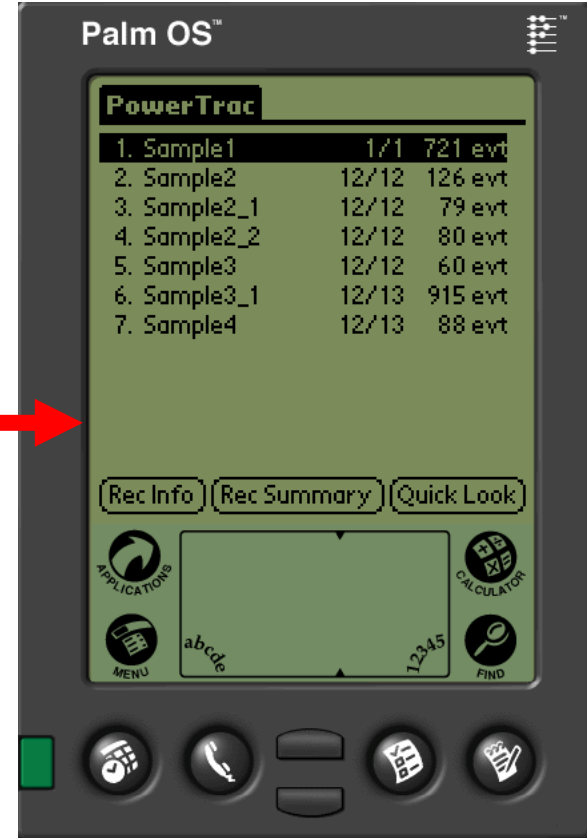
Palm OS™

PowerTrac

| | | |
|---|---|---|
| 1. Sample1 | 1/1 | 721 evt |
| 2. Sample2 | 12/12 | 126 evt |
| 3. Sample2_1 | 12/12 | 79 evt |
| 4. Sample2_2 | 12/12 | 80 evt |
| 5. Sample3 | 12/12 | 60 evt |
| 6. Sample3_1 | 12/13 | 915 evt |
| 7. Sample4 | 12/13 | 88 evt |

Rec Info | Rec Summary | Quick Look

APPLICATIONS
CALCULATOR
MENU
FIND
abcde
12345